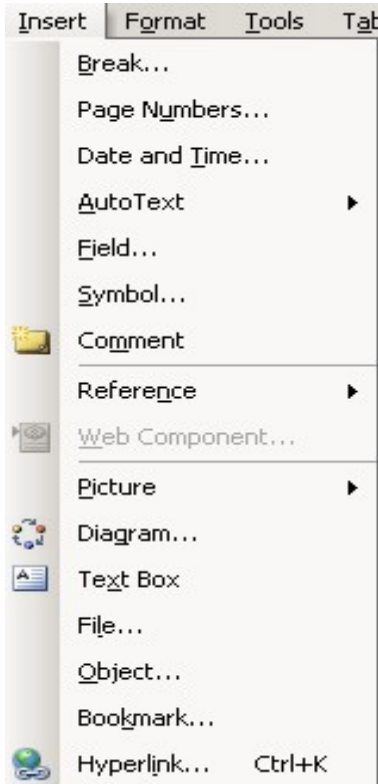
Insert Format Tools Tab

Break...
Page Numbers...
Date and Time...
AutoText
Field...
Symbol...
Comment
Reference
Web Component...
Picture
Diagram...
Text Box
File...
Object...
Bookmark...
Hyperlink... Ctrl+K